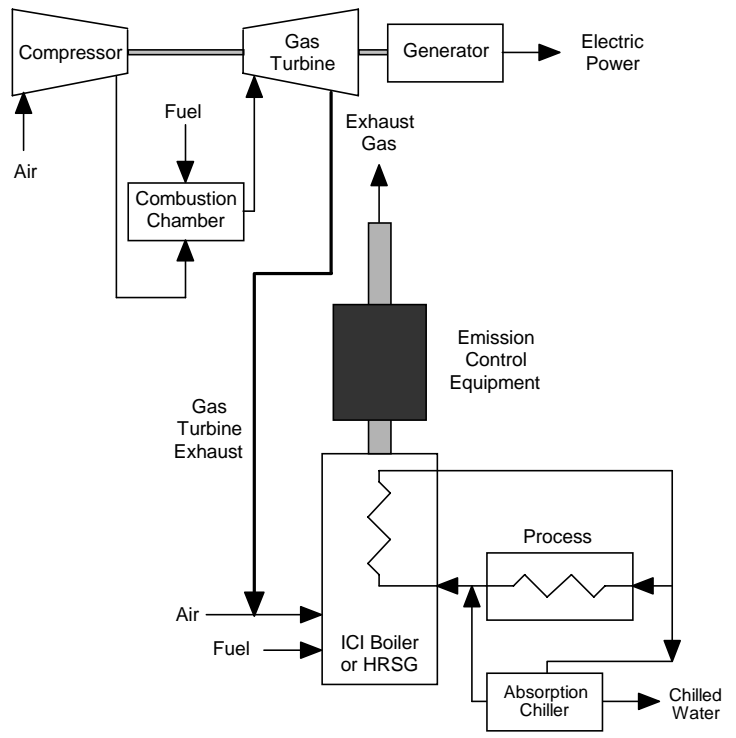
Compressor

Gas Turbine

Generator

Electric Power

Air

Fuel

Combustion Chamber

Exhaust Gas

Emission Control Equipment

Gas Turbine Exhaust

Process

Air

Fuel

ICI Boiler or HRSG

Absorption Chiller

Chilled Water